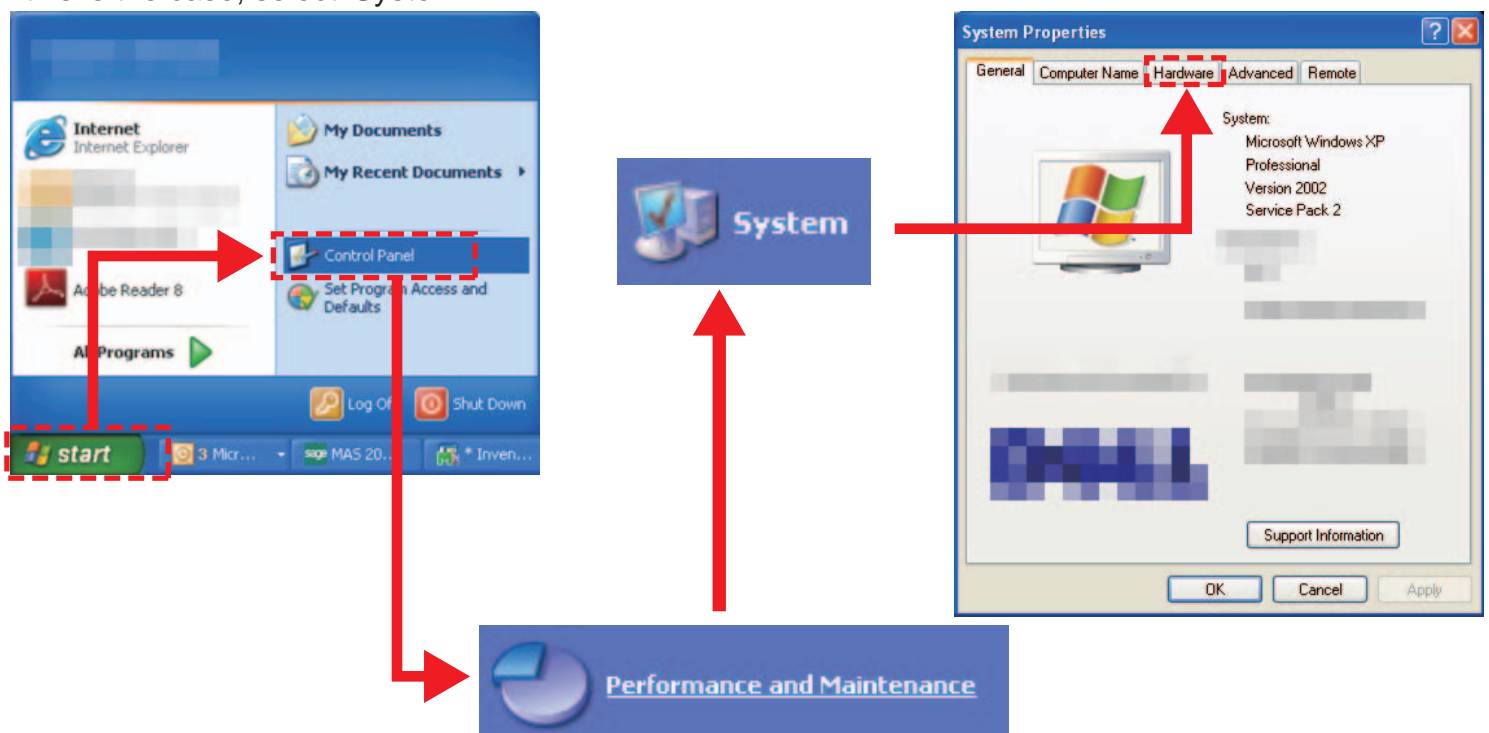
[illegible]

Internet
Internet Explorer

Adobe Reader 8

All Programs

My Documents

My Recent Documents

Control Panel

Set Program Access and Defaults

Log Off

Shut Down

start

3 Micr...

sage MAS 20...

* Inven...

System

Performance and Maintenance

System Properties

General

Computer Name

Hardware

Advanced

Remote

System:
Microsoft Windows XP
Professional
Version 2002
Service Pack 2

Support Information

OK

Cancel

Apply